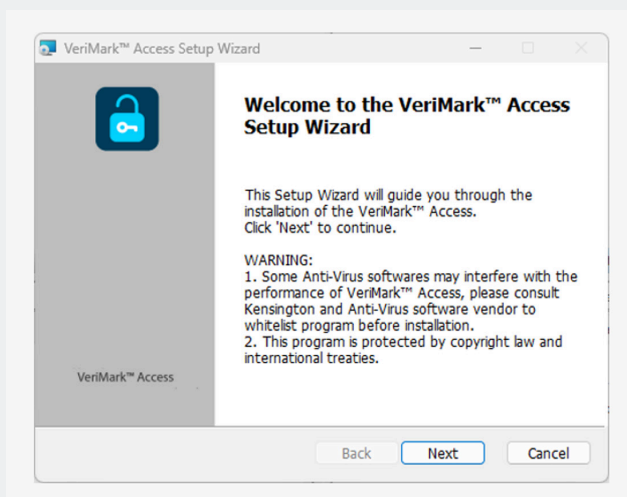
VeriMark™ Access Setup Wizard

Welcome to the VeriMark™ Access Setup Wizard

This Setup Wizard will guide you through the installation of the VeriMark™ Access.
Click 'Next' to continue.

WARNING:
1. Some Anti-Virus softwares may interfere with the performance of VeriMark™ Access, please consult Kensington and Anti-Virus software vendor to whitelist program before installation.
2. This program is protected by copyright law and international treaties.

VeriMark™ Access

Back
Next
Cancel